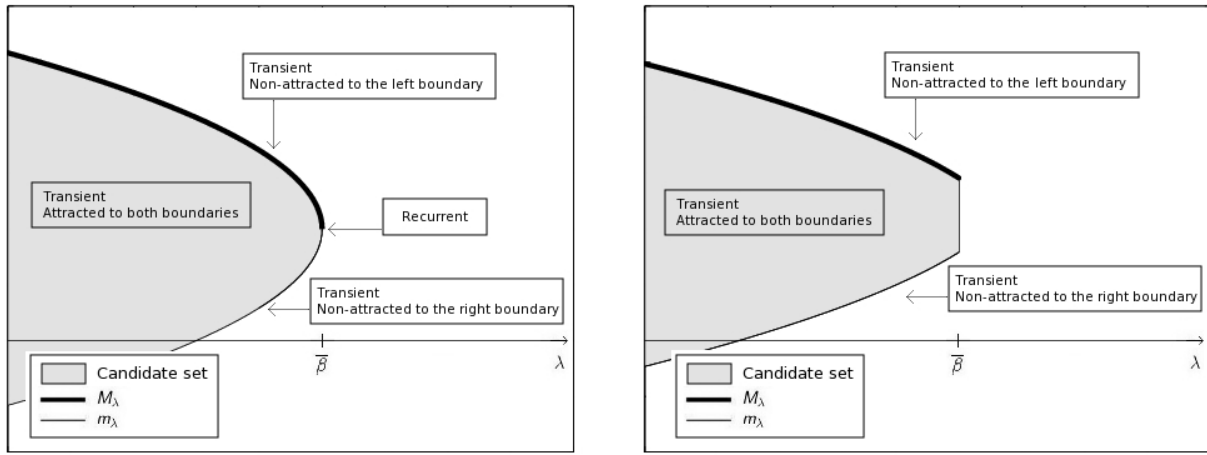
Transient
Non-attracted to the left boundary

Transient
Attracted to both boundaries

Recurrent

Transient
Non-attracted to the right boundary

$\overline{\beta}$

$\lambda$

Candidate set
$M_\lambda$
$m_\lambda$

Transient
Non-attracted to the left boundary

Transient
Attracted to both boundaries

Transient
Non-attracted to the right boundary

$\overline{\beta}$

$\lambda$

Candidate set
$M_\lambda$
$m_\lambda$